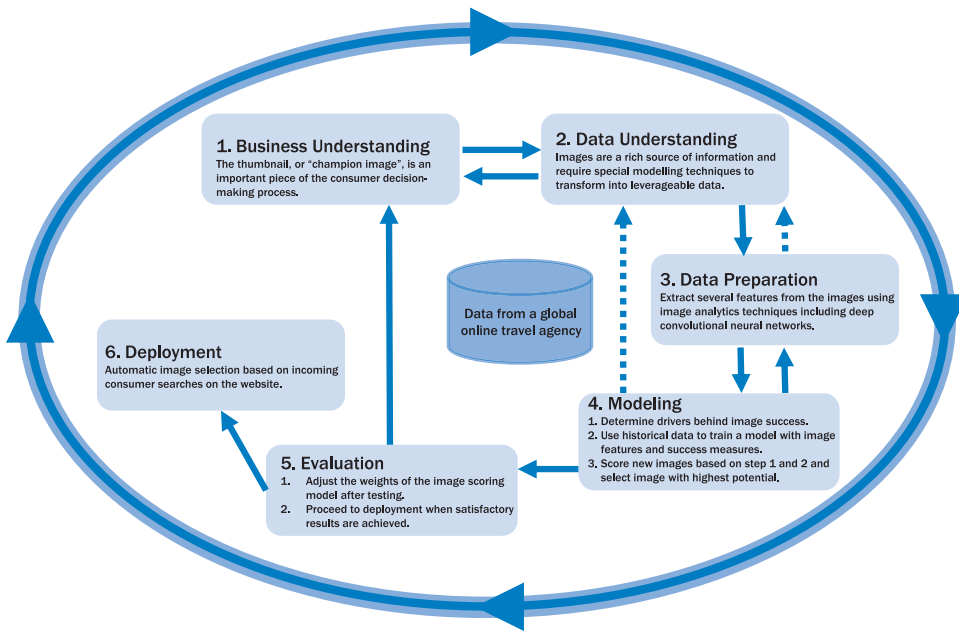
1. Business Understanding
The thumbnail, or "champion image", is an important piece of the consumer decision-making process.

2. Data Understanding
Images are a rich source of information and require special modelling techniques to transform into leverageable data.

Data from a global online travel agency

3. Data Preparation
Extract several features from the images using image analytics techniques including deep convolutional neural networks.

6. Deployment
Automatic image selection based on incoming consumer searches on the website.

4. Modeling
1. Determine drivers behind image success.
2. Use historical data to train a model with image features and success measures.
3. Score new images based on step 1 and 2 and select image with highest potential.

5. Evaluation
1. Adjust the weights of the image scoring model after testing.
2. Proceed to deployment when satisfactory results are achieved.